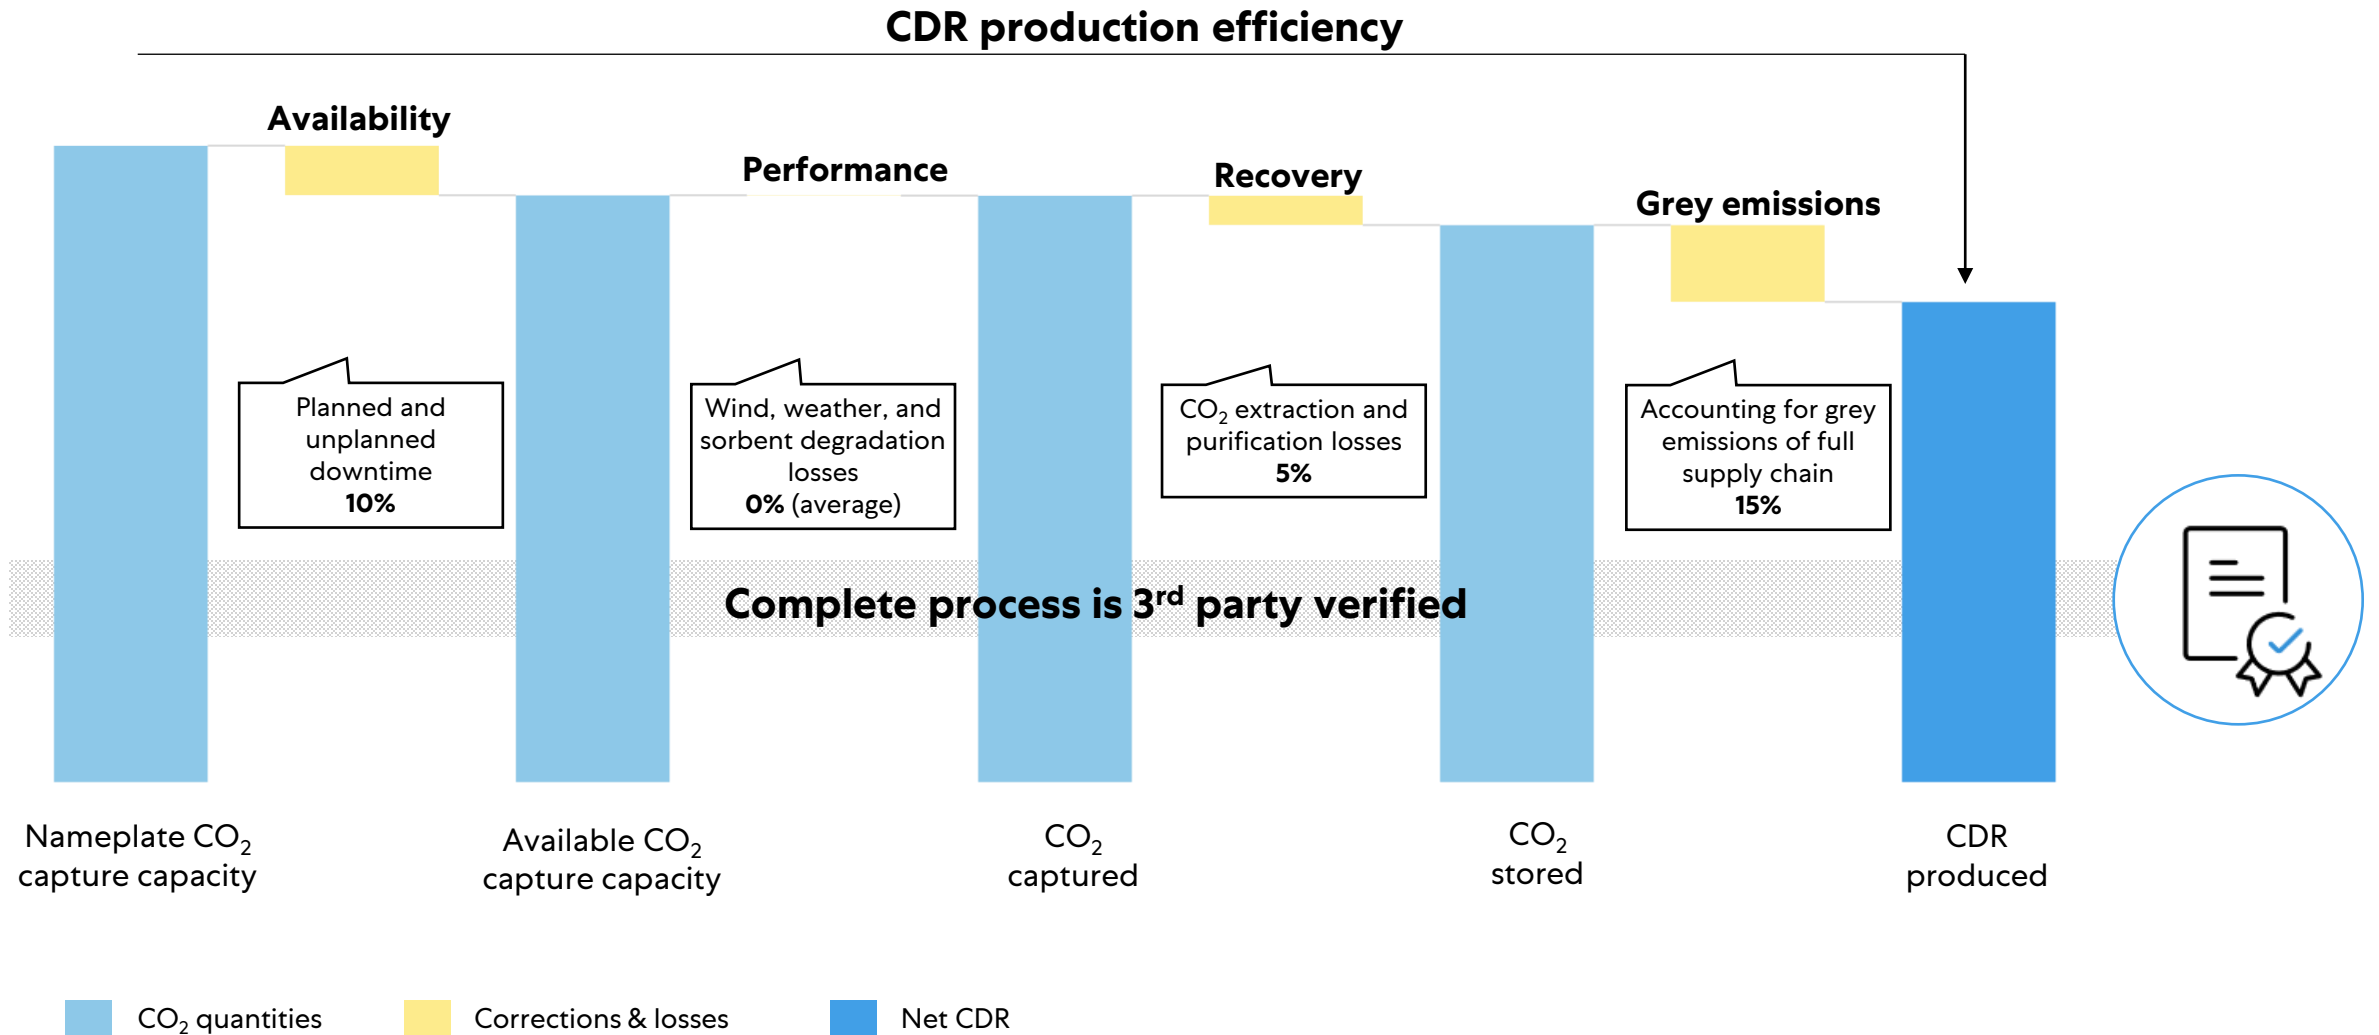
CDR production efficiency

Availability

Performance

Recovery

Grey emissions

Planned and unplanned downtime **10%**

Wind, weather, and sorbent degradation losses **0%** (average)

$CO_2$ extraction and purification losses **5%**

Accounting for grey emissions of full supply chain **15%**

Complete process is 3$^{rd}$ party verified

Nameplate $CO_2$ capture capacity

Available $CO_2$ capture capacity

$CO_2$ captured

$CO_2$ stored

CDR produced

$CO_2$ quantities

Corrections & losses

Net CDR